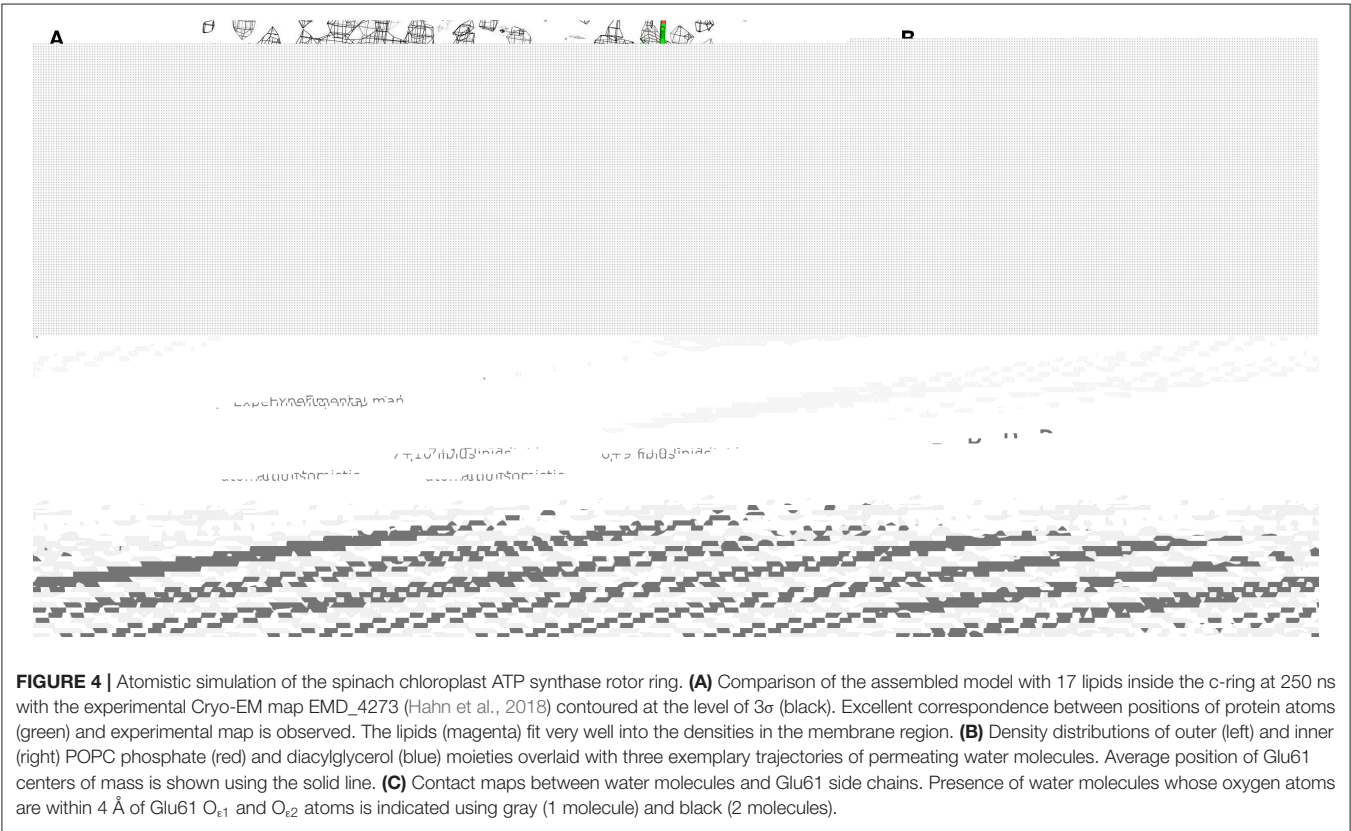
A

B

FIGURE 4 | Atomistic simulation of the spinach chloroplast ATP synthase rotor ring. (A) Comparison of the assembled model with 17 lipids inside the c-ring at 250 ns with the experimental Cryo-EM map EMD_4273 (Hahn et al., 2018) contoured at the level of 3σ (black). Excellent correspondence between positions of protein atoms (green) and experimental map is observed. The lipids (magenta) fit very well into the densities in the membrane region. (B) Density distributions of outer (left) and inner (right) POPC phosphate (red) and diacylglycerol (blue) moieties overlaid with three exemplary trajectories of permeating water molecules. Average position of Glu61 centers of mass is shown using the solid line. (C) Contact maps between water molecules and Glu61 side chains. Presence of water molecules whose oxygen atoms are within 4 Å of Glu61 $O_{\varepsilon1}$ and $O_{\varepsilon2}$ atoms is indicated using gray (1 molecule) and black (2 molecules).